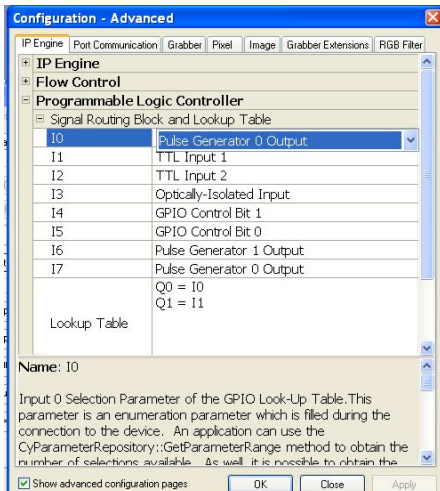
Configuration - Advanced

IP Engine | Port Communication | Grabber | Pixel | Image | Grabber Extensions | RGB Filter

IP Engine
Flow Control
Programmable Logic Controller
Signal Routing Block and Lookup Table

| | |
|---|---|
| I0 | Pulse Generator 0 Output |
| I1 | TTL Input 1 |
| I2 | TTL Input 2 |
| I3 | Optically-Isolated Input |
| I4 | GPIO Control Bit 1 |
| I5 | GPIO Control Bit 0 |
| I6 | Pulse Generator 1 Output |
| I7 | Pulse Generator 0 Output |
| Lookup Table | Q0 = I0<br>Q1 = I1 |

Name: I0

Input 0 Selection Parameter of the GPIO Look-Up Table.This parameter is an enumeration parameter which is filled during the connection to the device. An application can use the CyParameterRepository::GetParameterRange method to obtain the number of selections available. As well, it is possible to obtain the

Show advanced configuration pages

OK | Close | Apply